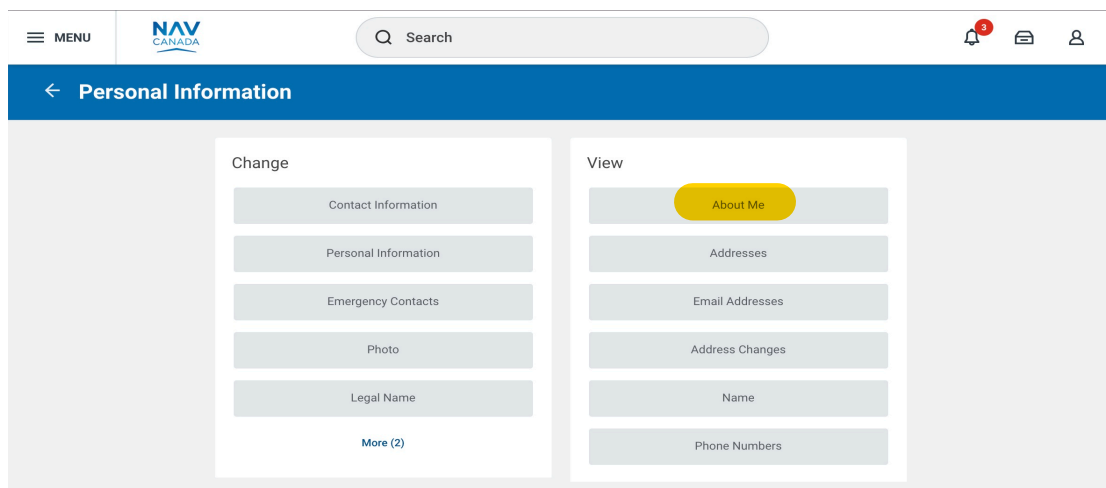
MENU

NAV CANADA

Search

3

Personal Information

Change

Contact Information

Personal Information

Emergency Contacts

Photo

Legal Name

More (2)

View

About Me

Addresses

Email Addresses

Address Changes

Name

Phone Numbers